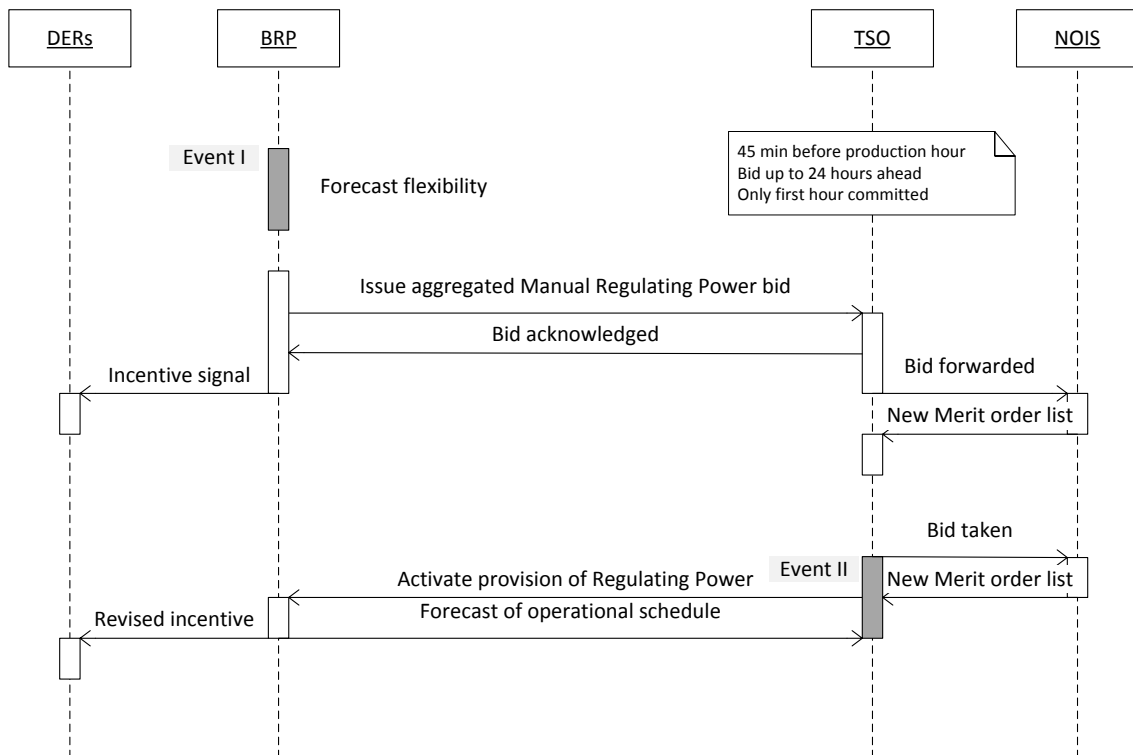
DERs

BRP

TSO

NOIS

45 min before production hour
Bid up to 24 hours ahead
Only first hour committed

Event I

Forecast flexibility

Issue aggregated Manual Regulating Power bid

Bid acknowledged

Bid forwarded

Incentive signal

New Merit order list

Bid taken

Activate provision of Regulating Power

Event II

New Merit order list

Revised incentive

Forecast of operational schedule